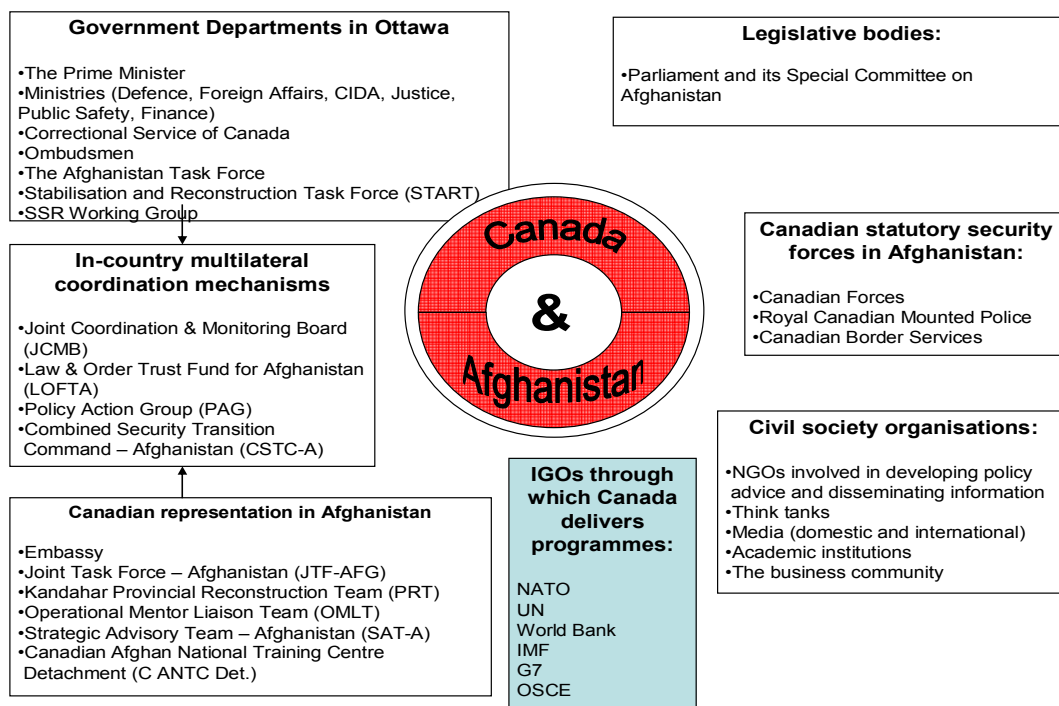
Government Departments in Ottawa

•The Prime Minister
•Ministries (Defence, Foreign Affairs, CIDA, Justice, Public Safety, Finance)
•Correctional Service of Canada
•Ombudsmen
•The Afghanistan Task Force
•Stabilisation and Reconstruction Task Force (START)
•SSR Working Group

Legislative bodies:

•Parliament and its Special Committee on Afghanistan

Canada

&

Afghanistan

In-country multilateral coordination mechanisms

•Joint Coordination & Monitoring Board (JCMB)
•Law & Order Trust Fund for Afghanistan (LOFTA)
•Policy Action Group (PAG)
•Combined Security Transition Command – Afghanistan (CSTC-A)

Canadian statutory security forces in Afghanistan:

•Canadian Forces
•Royal Canadian Mounted Police
•Canadian Border Services

Civil society organisations:

•NGOs involved in developing policy advice and disseminating information
•Think tanks
•Media (domestic and international)
•Academic institutions
•The business community

IGOs through which Canada delivers programmes:

NATO
UN
World Bank
IMF
G7
OSCE

Canadian representation in Afghanistan

•Embassy
•Joint Task Force – Afghanistan (JTF-AFG)
•Kandahar Provincial Reconstruction Team (PRT)
•Operational Mentor Liaison Team (OMLT)
•Strategic Advisory Team – Afghanistan (SAT-A)
•Canadian Afghan National Training Centre Detachment (C ANTC Det.)